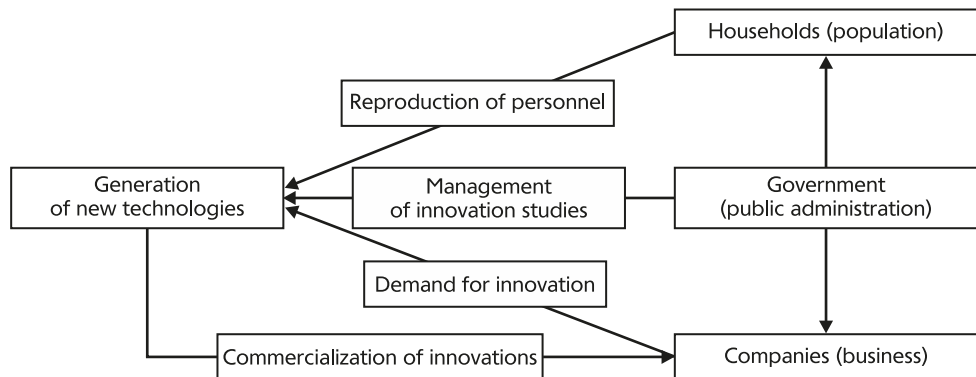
Households (population)

Reproduction of personnel

Generation of new technologies

Management of innovation studies

Government (public administration)

Demand for innovation

Commercialization of innovations

Companies (business)